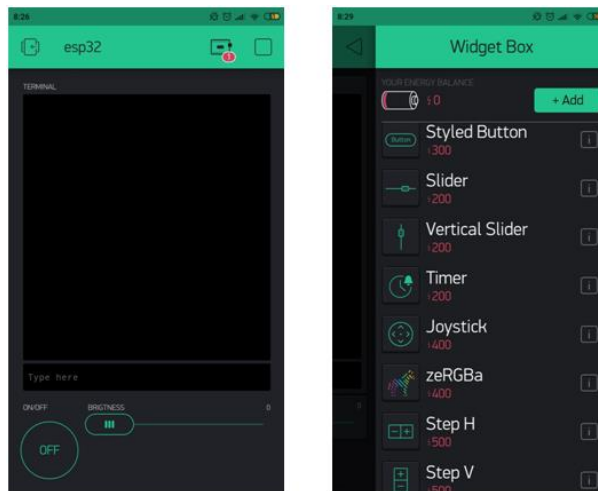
8:26

esp32

TERMINAL

Type here

ON/OFF

BRIGTNESS

0

OFF

8:29

Widget Box

YOUR ENERGY BALANCE

0

+ Add

Button

Styled Button

300

Slider

200

Vertical Slider

200

Timer

200

Joystick

400

zeRGBa

400

Step H

500

Step V

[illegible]